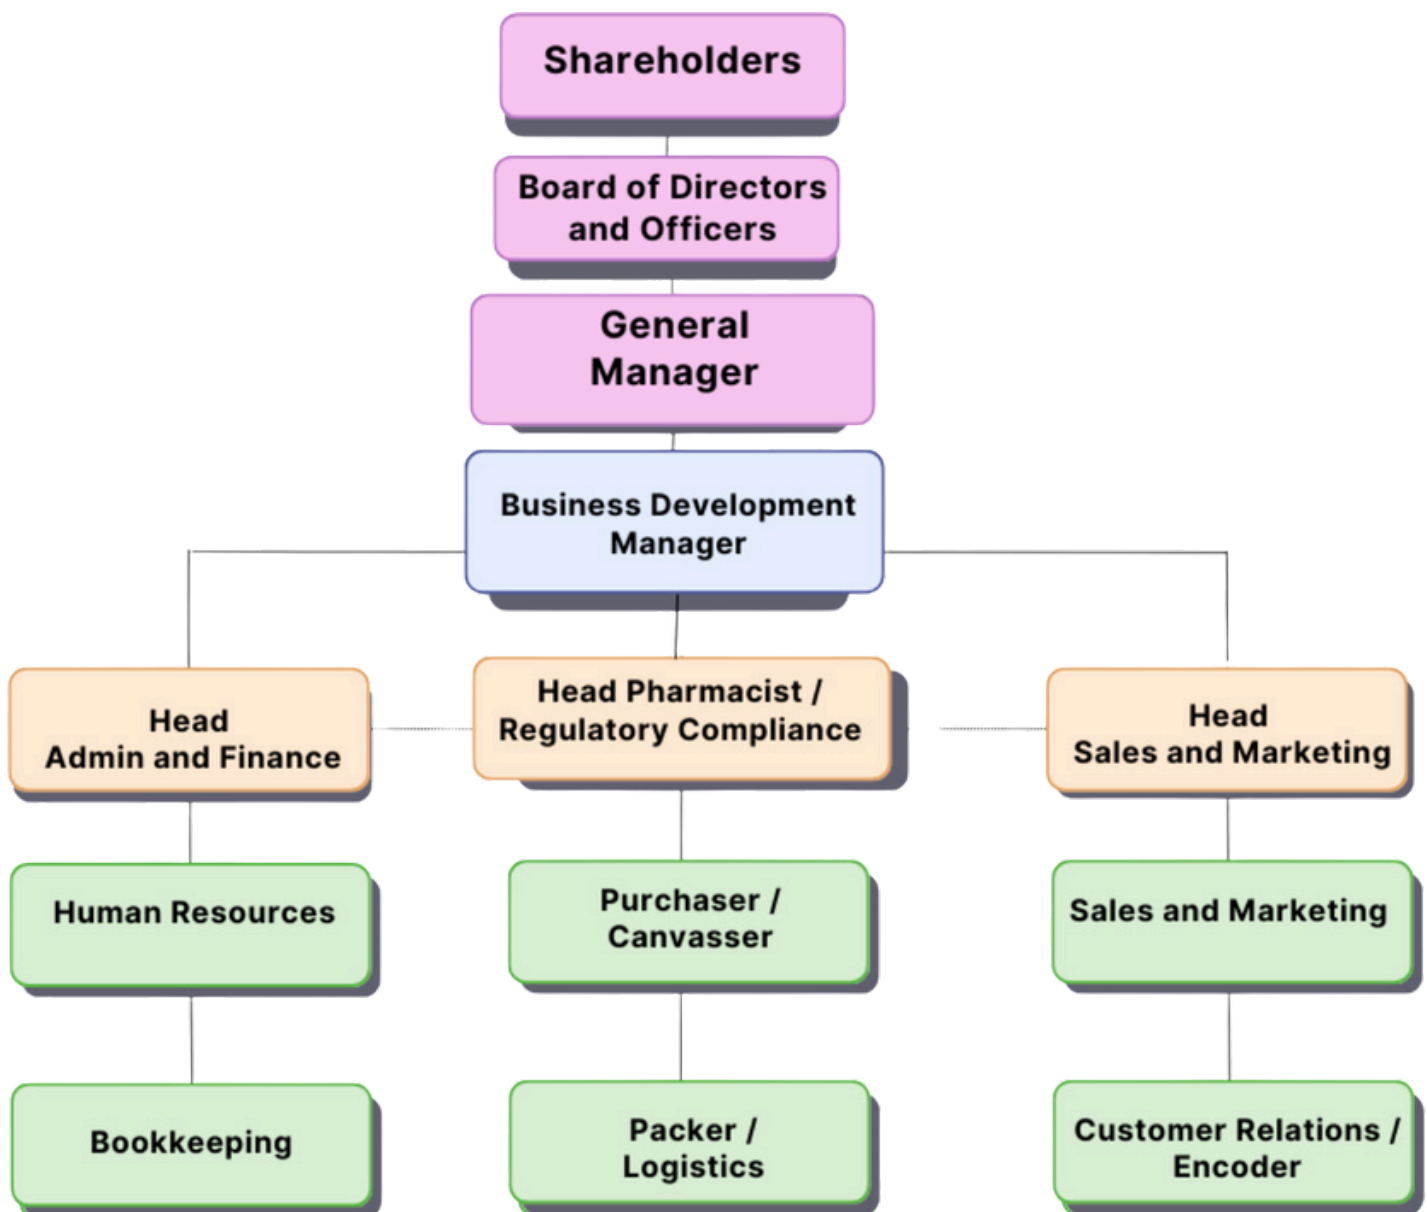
Shareholders

Board of Directors and Officers

General Manager

Business Development Manager

Head Admin and Finance

Head Pharmacist / Regulatory Compliance

Head Sales and Marketing

Human Resources

Purchaser / Canvasser

Sales and Marketing

Bookkeeping

Packer / Logistics

Customer Relations / Encoder